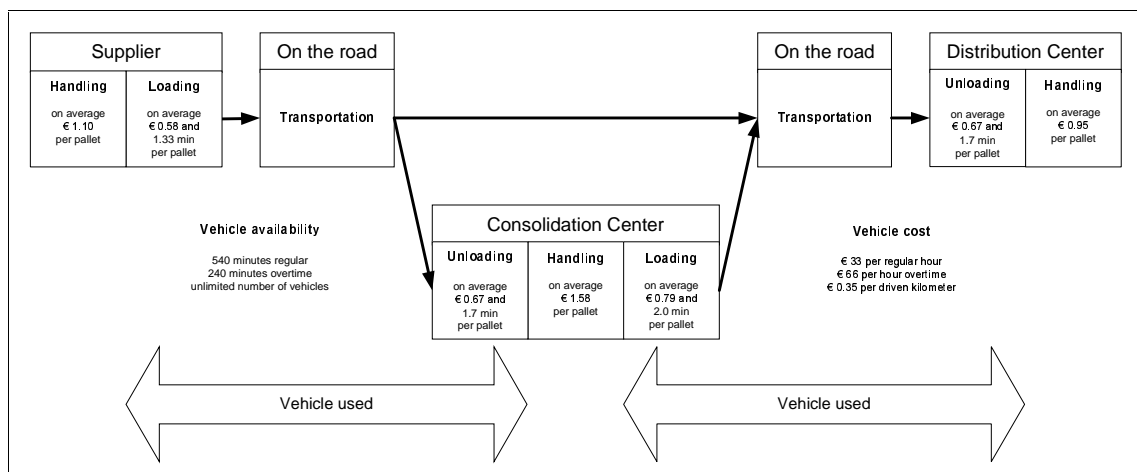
Supplier

Handling

on average € 1.10 per pallet

Loading

on average € 0.58 and 1.33 min per pallet

On the road

Transportation

On the road

Transportation

Distribution Center

Unloading

on average € 0.67 and 1.7 min per pallet

Handling

on average € 0.95 per pallet

Vehicle availability

540 minutes regular
240 minutes overtime
unlimited number of vehicles

Consolidation Center

Unloading

on average € 0.67 and 1.7 min per pallet

Handling

on average € 1.58 per pallet

Loading

on average € 0.79 and 2.0 min per pallet

Vehicle cost

€ 33 per regular hour
€ 66 per hour overtime
€ 0.35 per driven kilometer

Vehicle used

Vehicle used